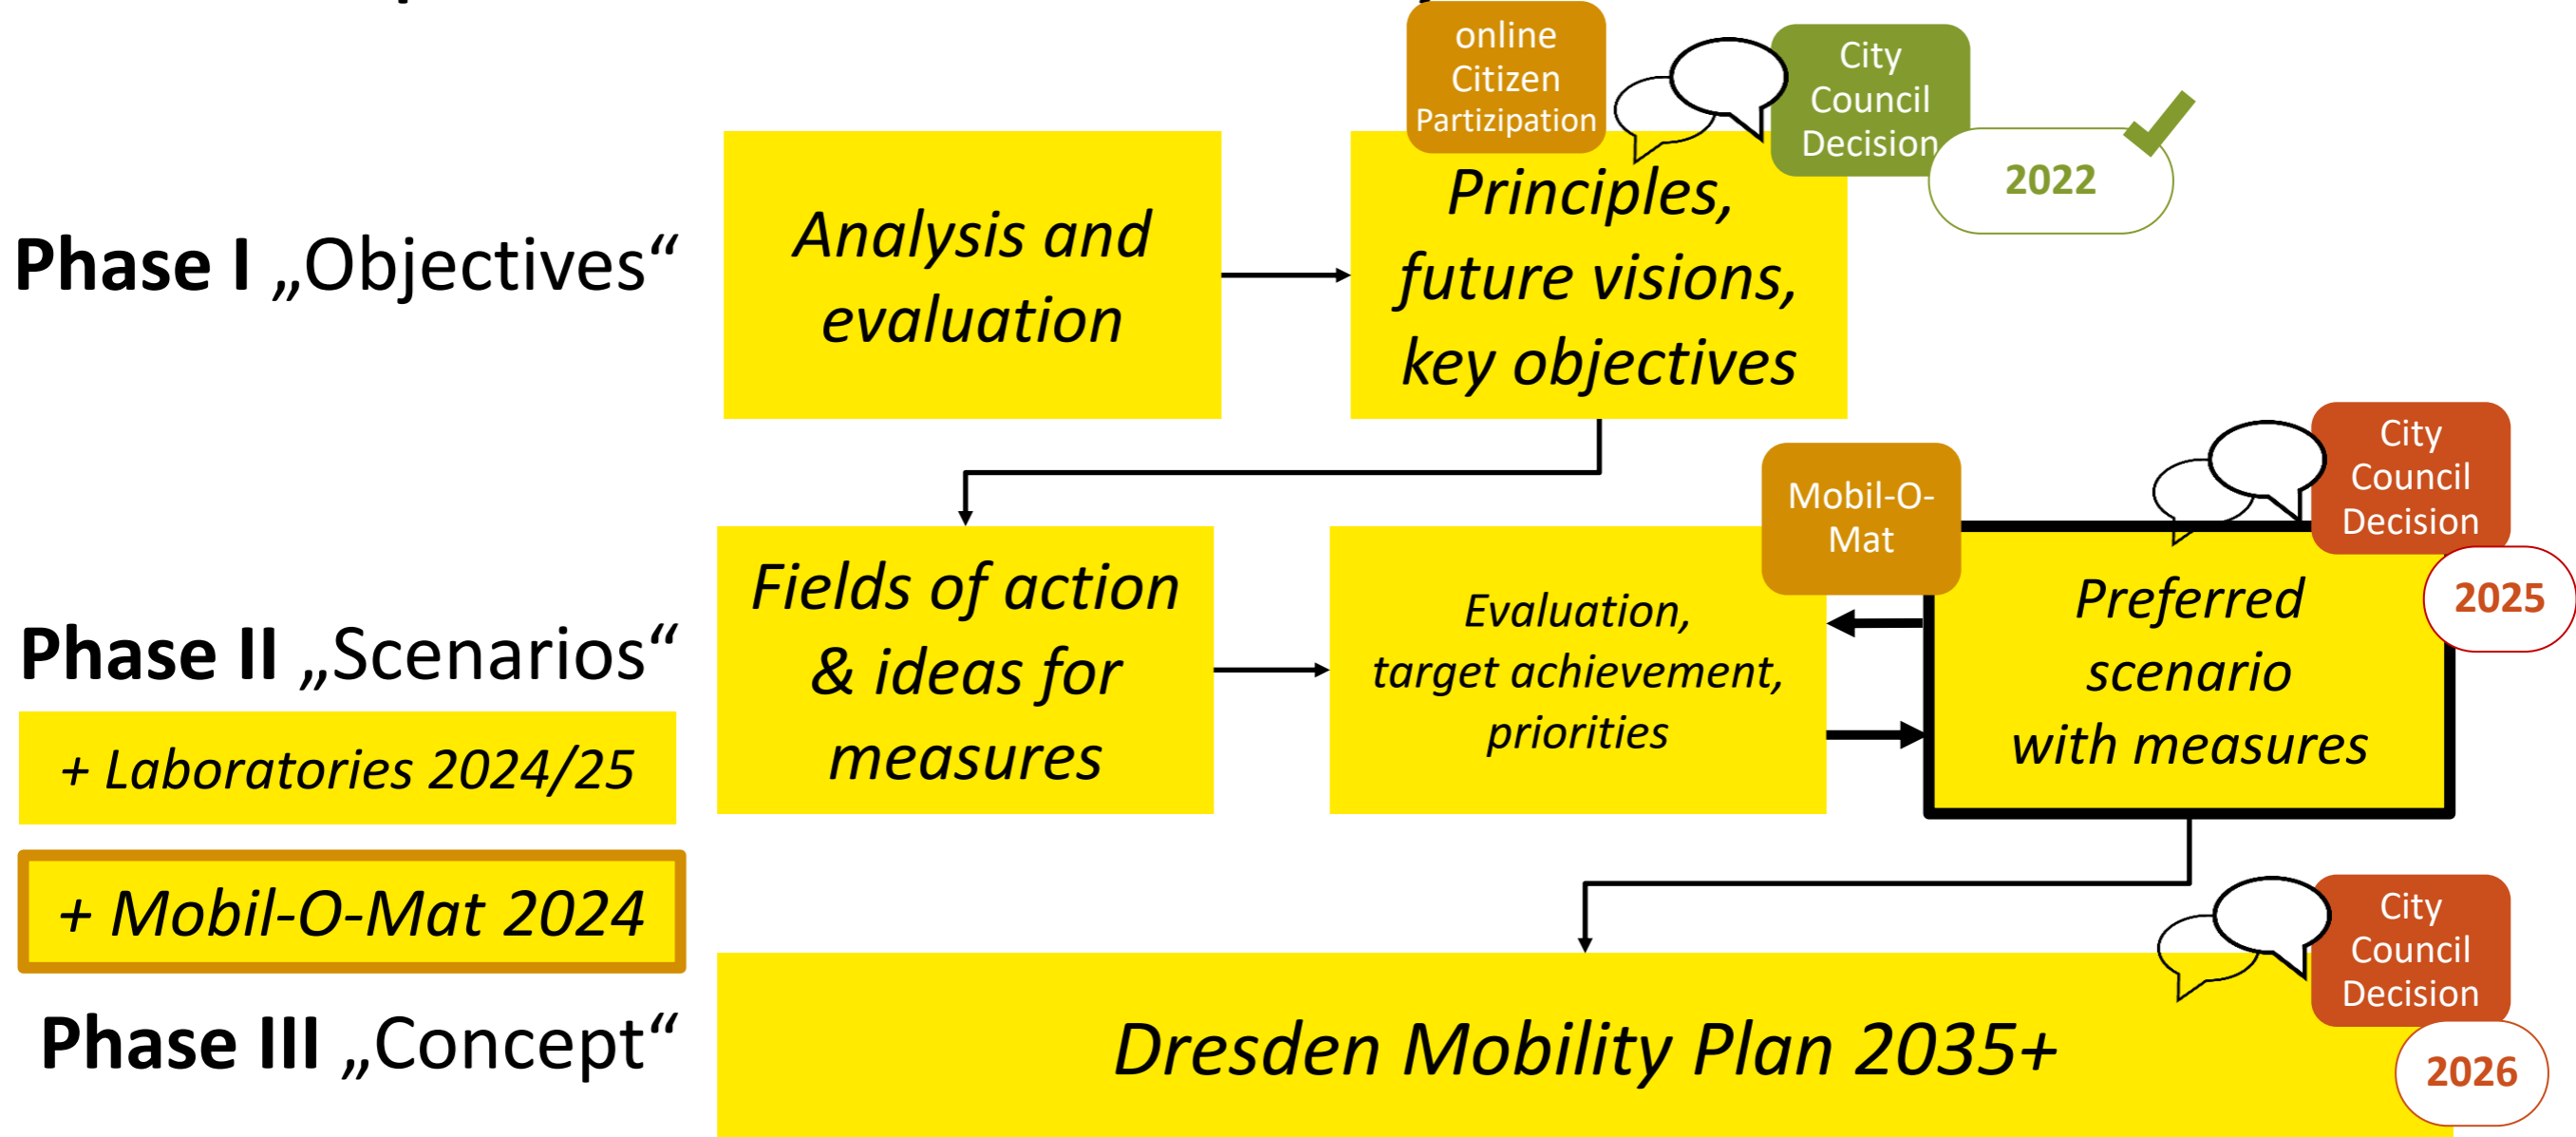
online Citizen Partizipation

City Council Decision

2022

Phase I „Objectives“

Analysis and evaluation

Principles, future visions, key objectives

Mobil-O-Mat

City Council Decision

2025

Phase II „Scenarios“

+ Laboratories 2024/25

+ Mobil-O-Mat 2024

Fields of action & ideas for measures

Evaluation, target achievement, priorities

Preferred scenario with measures

City Council Decision

2026

Phase III „Concept“

Dresden Mobility Plan 2035+